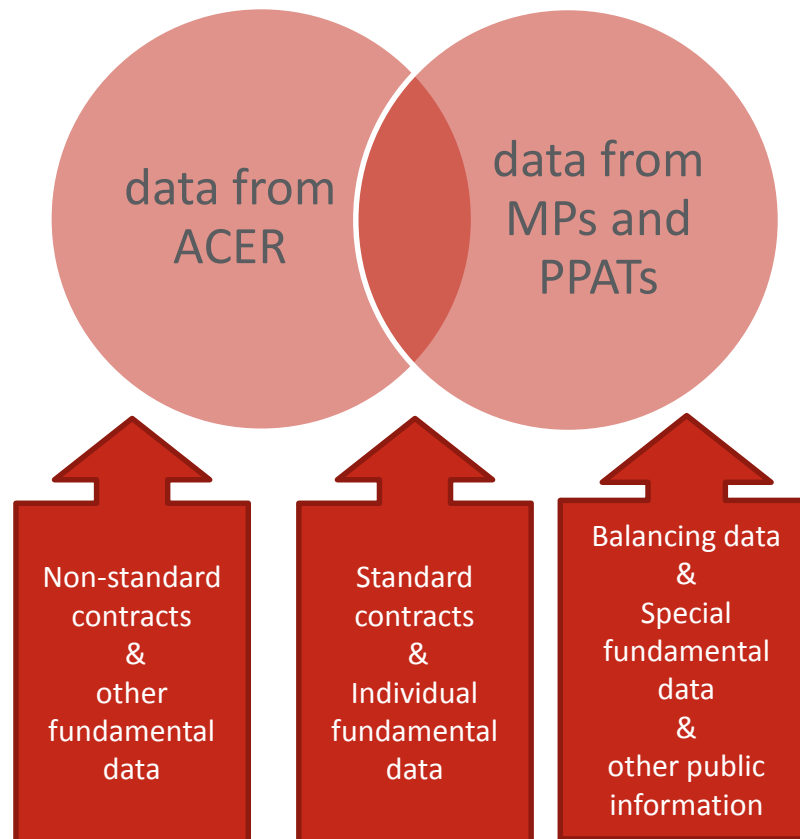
data from ACER

data from MPs and PPATs

Non-standard contracts & other fundamental data

Standard contracts & Individual fundamental data

Balancing data & Special fundamental data & other public information